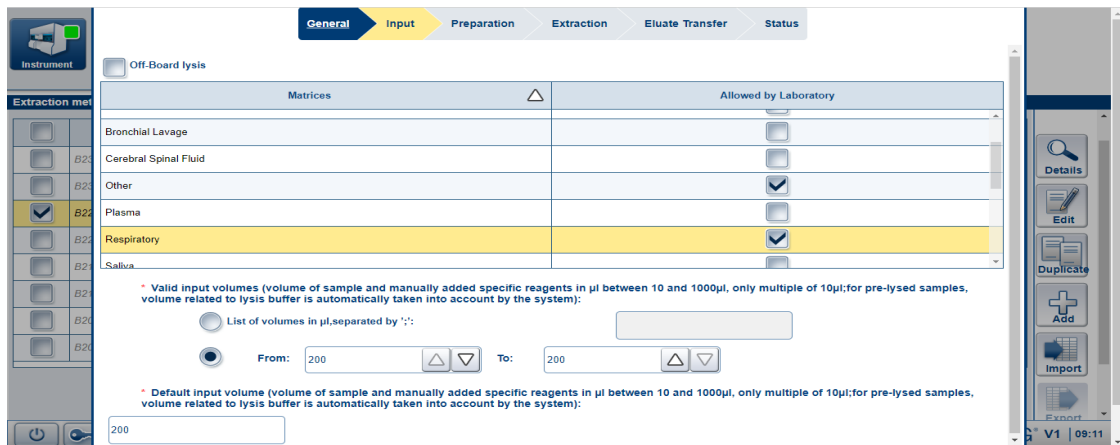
Instrument

Extraction met

B23
B23
B22
B22
B21
B21
B20
B20

General Input Preparation Extraction Eluate Transfer Status

Off-Board lysis

| Matrices | Allowed by Laboratory |
|---|---|
| Bronchial Lavage | ☐ |
| Cerebral Spinal Fluid | ☐ |
| Other | ☑ |
| Plasma | ☐ |
| Respiratory | ☑ |
| Saliva | ☐ |

* Valid input volumes (volume of sample and manually added specific reagents in µl between 10 and 1000µl, only multiple of 10µl;for pre-lysed samples, volume related to lysis buffer is automatically taken into account by the system):

List of volumes in µl,separated by ';':

From: 200 To: 200

* Default input volume (volume of sample and manually added specific reagents in µl between 10 and 1000µl, only multiple of 10µl;for pre-lysed samples, volume related to lysis buffer is automatically taken into account by the system):

200

Details
Edit
Duplicate
Add
Import
Export

V1 | 09:11